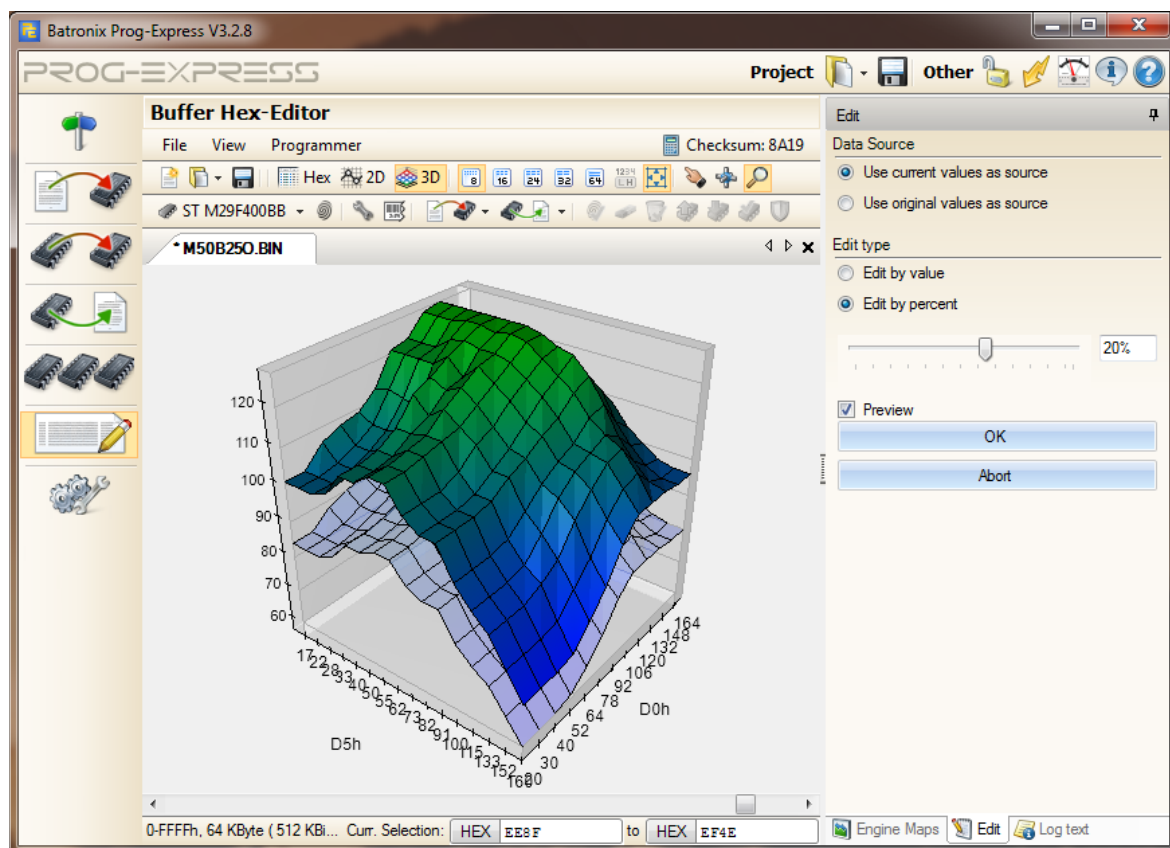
Batronix Prog-Express V3.2.8

PROG-EXPRESS

Project Other

Buffer Hex-Editor

File View Programmer

Checksum: 8A19

Hex 2D 3D

8 16 24 32 64

ST M29F400BB

* M50B25O.BIN

120
110
100
90
80
70
60

17 22 28 33 40 50 55 62 73 82 91 100 115 133 152 168

D5h

20 30 40 52 64 78 92 106 120 132 148 164

D0h

0-FFFFh, 64 KByte ( 512 KBi... Curr. Selection: HEX EE8F to HEX EF4E

Edit

Data Source

Use current values as source

Use original values as source

Edit type

Edit by value

Edit by percent

20%

Preview

OK

Abort

Engine Maps Edit Log text